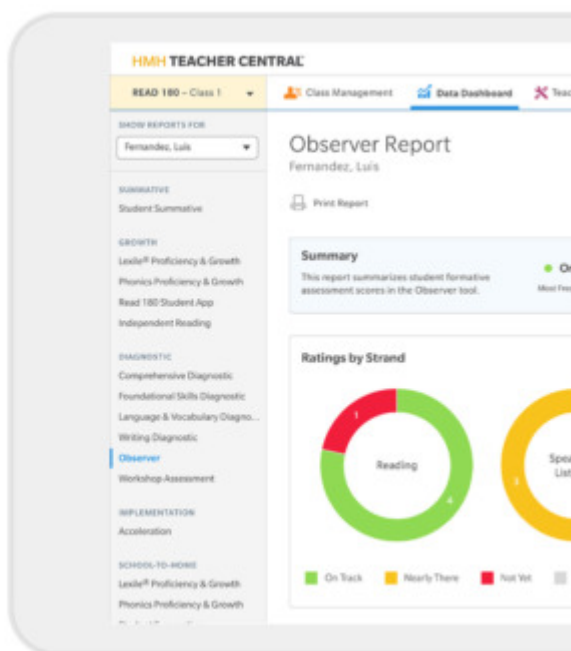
HMH TEACHER CENTRAL

READ 180 – Class 1

Class Management

Data Dashboard

Teac

SHOW REPORTS FOR

Fernandez, Luis

SUMMATIVE

Student Summative

GROWTH

Lexile® Proficiency & Growth

Phonics Proficiency & Growth

Read 180 Student App

Independent Reading

DIAGNOSTIC

Comprehensive Diagnostic

Foundational Skills Diagnostic

Language & Vocabulary Diagno...

Writing Diagnostic

Observer

Workshop Assessment

IMPLEMENTATION

Acceleration

SCHOOL-TO-HOME

Lexile® Proficiency & Growth

Phonics Proficiency & Growth

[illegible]

Observer Report

Fernandez, Luis

Print Report

Summary

This report summarizes student formative assessment scores in the Observer tool.

On

Most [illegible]

Ratings by Strand

1

Reading

4

Spea

List

On Track

Nearly There

Not Yet